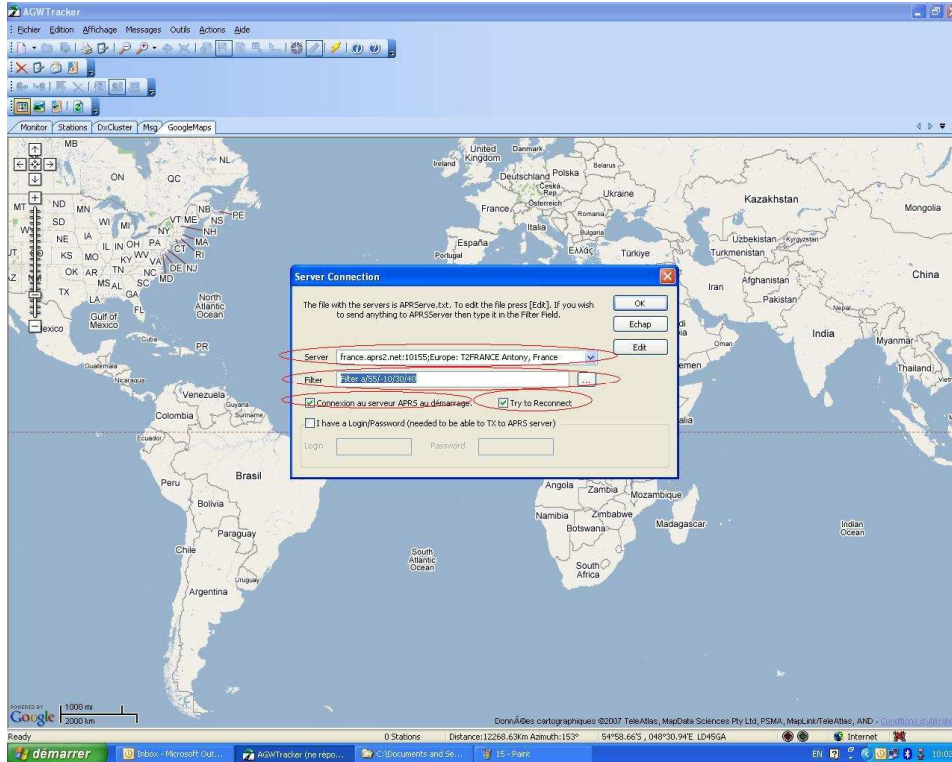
AGWTracker

Fichier Edition Affichage Messages Outils Actions Aide

Monitor Stations DxCluster Msg GoogleMaps

MB
NL
ON
QC
ND
MN
NB
PE
SD
WI
MI
VT ME NS
NY
NH
NE
IA
MA
IL IN OH PA
CT
RI
KS MO
KY WV
VA
DE NJ
OK AR
TN
NC
MD
MS AL
SC
TX
LA
GA
FL
North Atlantic Ocean
Gulf of Mexico
Mexico
Cuba
PR
Guatemala
Nicaragua
Venezuela
Guyana
Suriname
Colombia
Ecuador
Peru
Brasil
Bolivia
Paraguay
Chile
Uruguay
Argentina
South Atlantic Ocean
Ireland
United Kingdom
Denmark
Belarus
Deutschland
Polska
Česká Rep.
Ukraine
France
Österreich
Romania
Italia
Bulgaria
España
Portugal
Ελλάς
Türkiye
Kazakhstan
Mongolia
Uzbekistan
Kyrgyzstan
Turkmenistan
China
Afghanistan
Iran
Pakistan
Nepal
India
Myanmar
Thailand
Oman
emen
alia
Angola
Zambia
Mozambique
Namibia
Zimbabwe
Botswana
Madagascar
South Africa
Indian Ocean

Server Connection

The file with the servers is APRServe.txt. To edit the file press [Edit]. If you wish to send anything to APRSServer then type it in the Filter Field.

OK
Echap
Edit

Server france.aprs2.net:10155;Europe: T2FRANCE Antony, France

Filter Filter a/55/-10/30/40

Connexion au serveur APRS au démarrage.
Try to Reconnect

I have a Login/Password (needed to be able to TX to APRS server)

Login
Password

POWERED BY Google
1000 mi
2000 km

DonnÃ©es cartographiques ©2007 TeleAtlas, MapData Sciences Pty Ltd, PSMA, MapLink/TeleAtlas, AND - Conditions d'utilisation

Ready
0 Stations
Distance:12268.63Km Azimuth:153°
54°58.66'S , 048°30.94'E LD45GA

démarrer
Inbox - Microsoft Out...
AGWTracker (ne répo...
C:\Documents and Se...
15 - Paint
Internet
EN
10:02